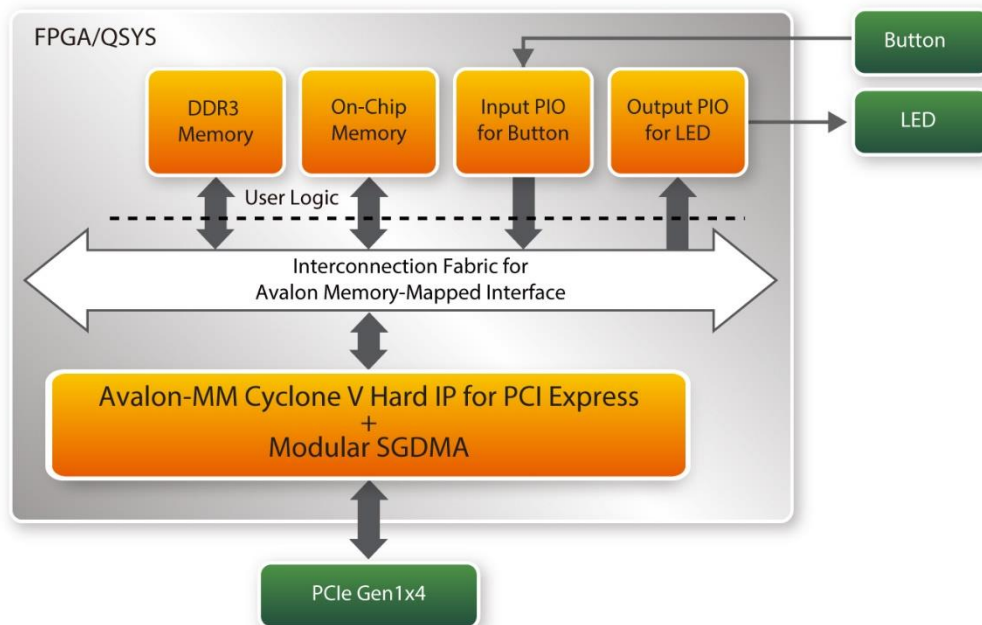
FPGA/QSYS

Button

LED

DDR3 Memory

On-Chip Memory

Input PIO for Button

Output PIO for LED

User Logic

Interconnection Fabric for Avalon Memory-Mapped Interface

Avalon-MM Cyclone V Hard IP for PCI Express
+
Modular SGDMA

PCIe Gen1x4